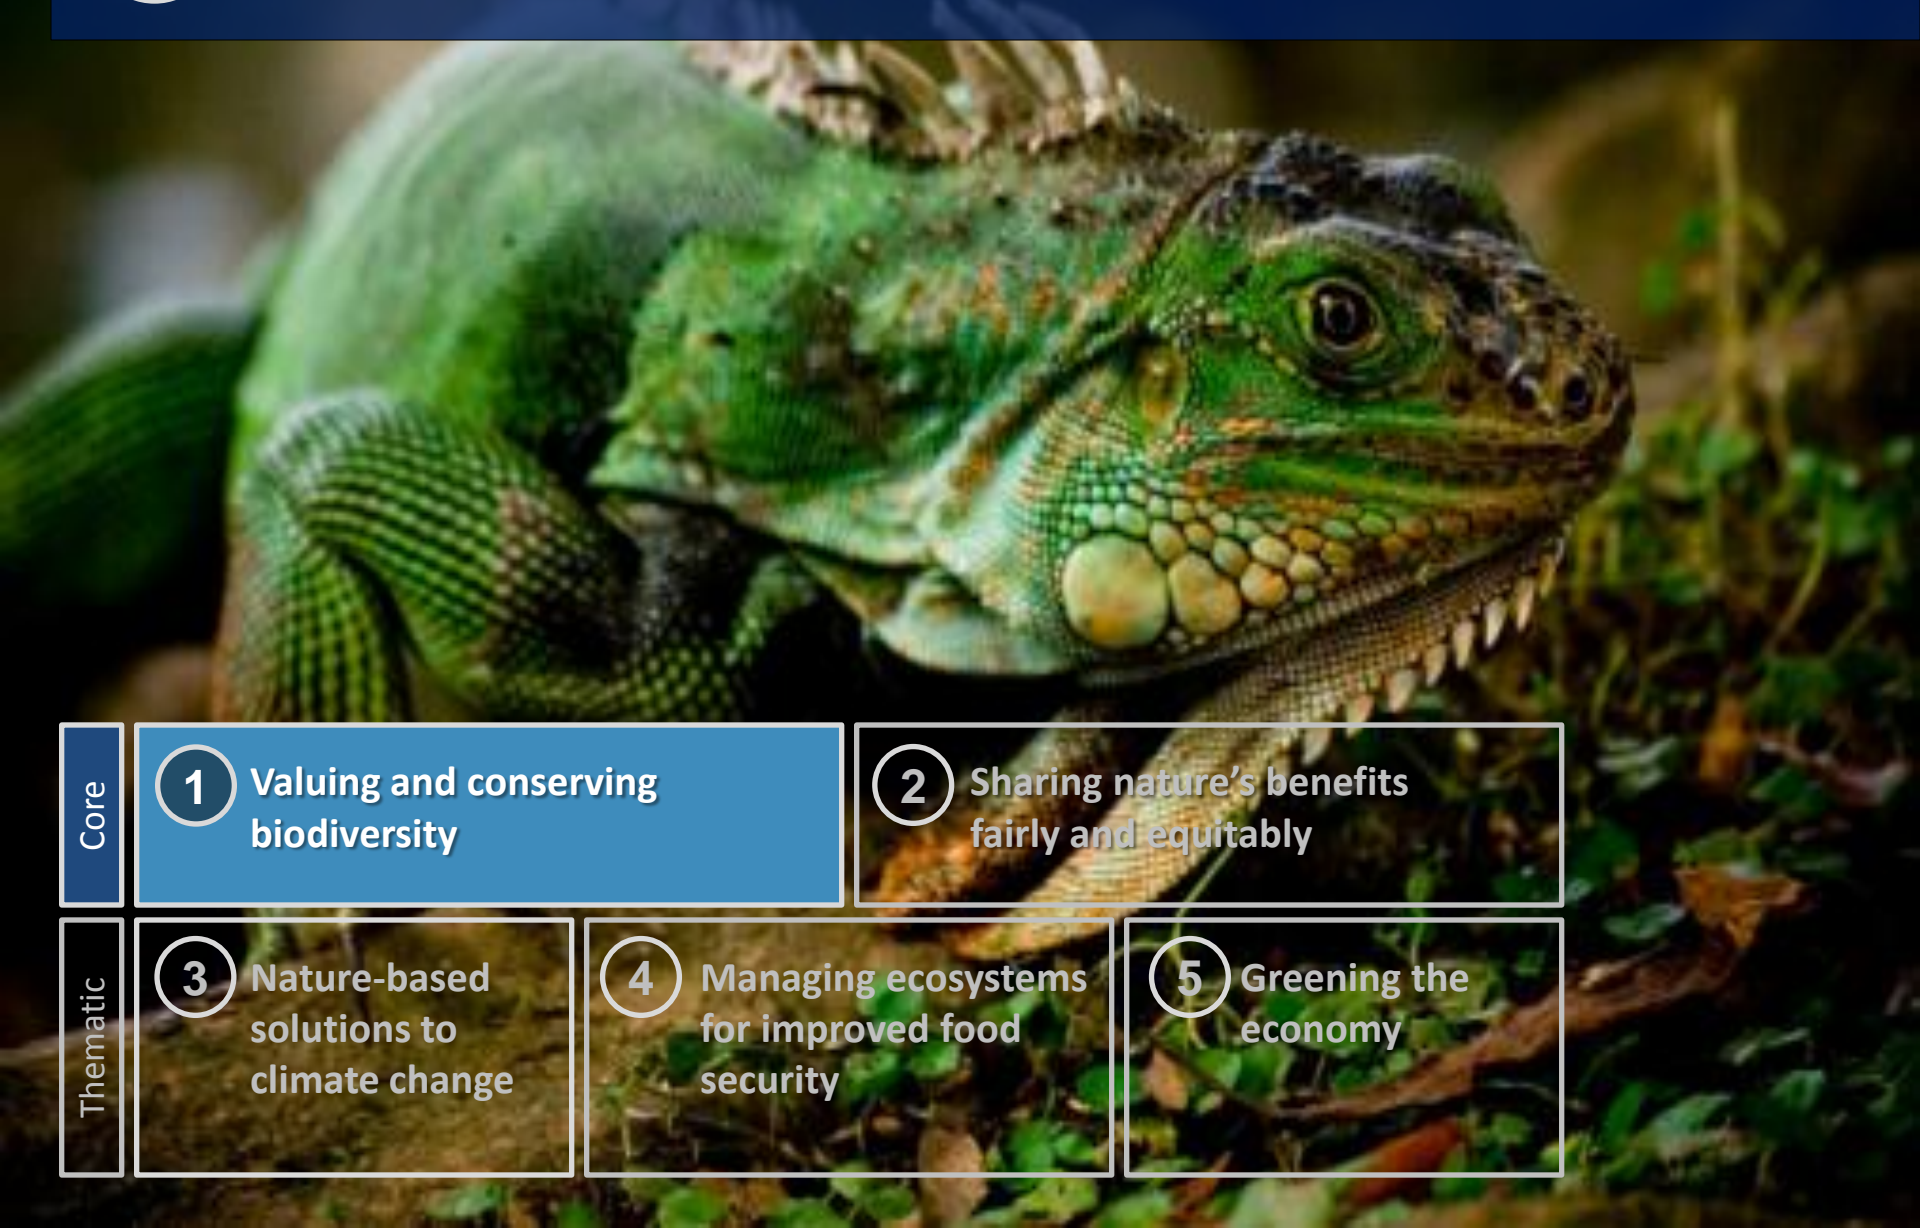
Core

1 Valuing and conserving biodiversity

2 Sharing nature's benefits fairly and equitably

Thematic

3 Nature-based solutions to climate change

4 Managing ecosystems for improved food security

5 Greening the economy